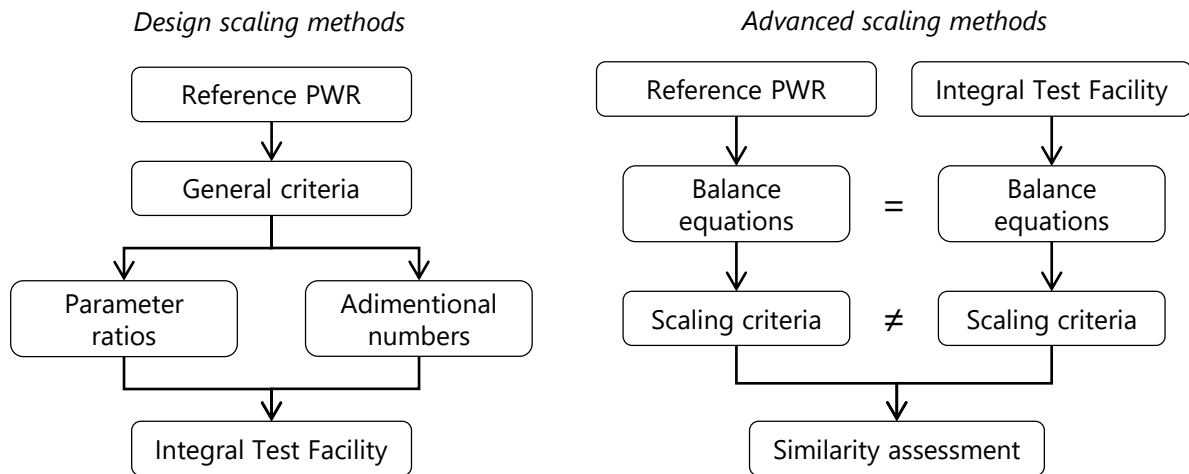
Design scaling methods

Reference PWR

General criteria

Parameter ratios

Adimentional numbers

Integral Test Facility

Advanced scaling methods

Reference PWR

Integral Test Facility

Balance equations

=

Balance equations

Scaling criteria

$\neq$

Scaling criteria

Similarity assessment